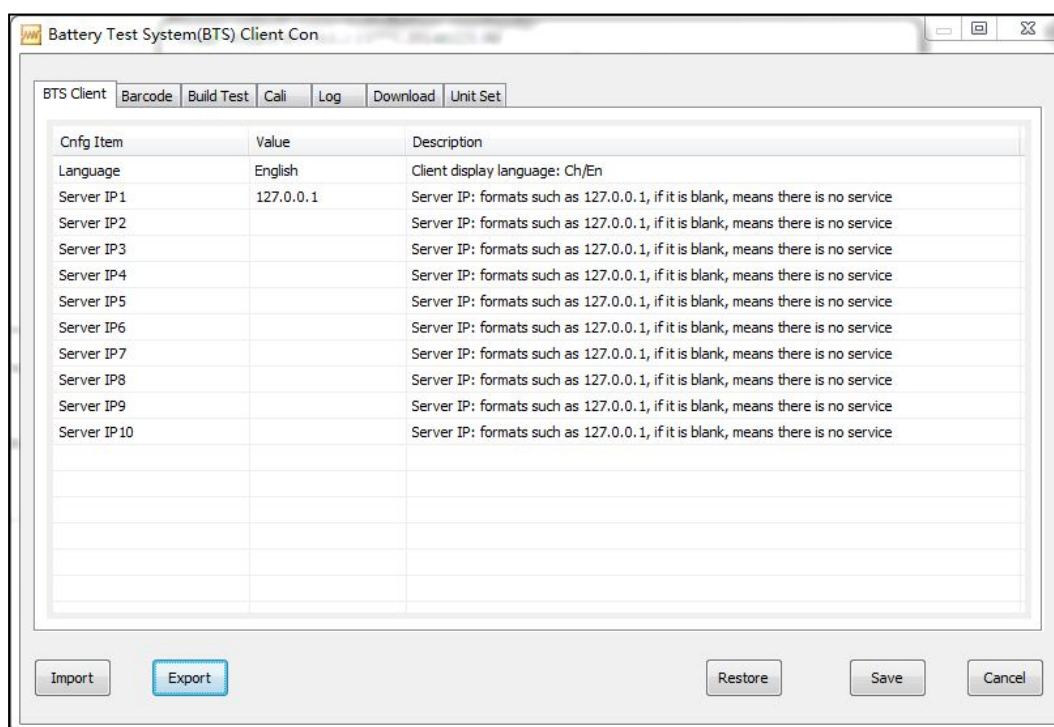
Battery Test System(BTS) Client Con

BTS Client | Barcode | Build Test | Cali | Log | Download | Unit Set

| Cnfg Item | Value | Description |
|---|---|---|
| Language | English | Client display language: Ch/En |
| Server IP1 | 127.0.0.1 | Server IP: formats such as 127.0.0.1, if it is blank, means there is no service |
| Server IP2 | | Server IP: formats such as 127.0.0.1, if it is blank, means there is no service |
| Server IP3 | | Server IP: formats such as 127.0.0.1, if it is blank, means there is no service |
| Server IP4 | | Server IP: formats such as 127.0.0.1, if it is blank, means there is no service |
| Server IP5 | | Server IP: formats such as 127.0.0.1, if it is blank, means there is no service |
| Server IP6 | | Server IP: formats such as 127.0.0.1, if it is blank, means there is no service |
| Server IP7 | | Server IP: formats such as 127.0.0.1, if it is blank, means there is no service |
| Server IP8 | | Server IP: formats such as 127.0.0.1, if it is blank, means there is no service |
| Server IP9 | | Server IP: formats such as 127.0.0.1, if it is blank, means there is no service |
| Server IP10 | | Server IP: formats such as 127.0.0.1, if it is blank, means there is no service |

Import | Export | Restore | Save | Cancel